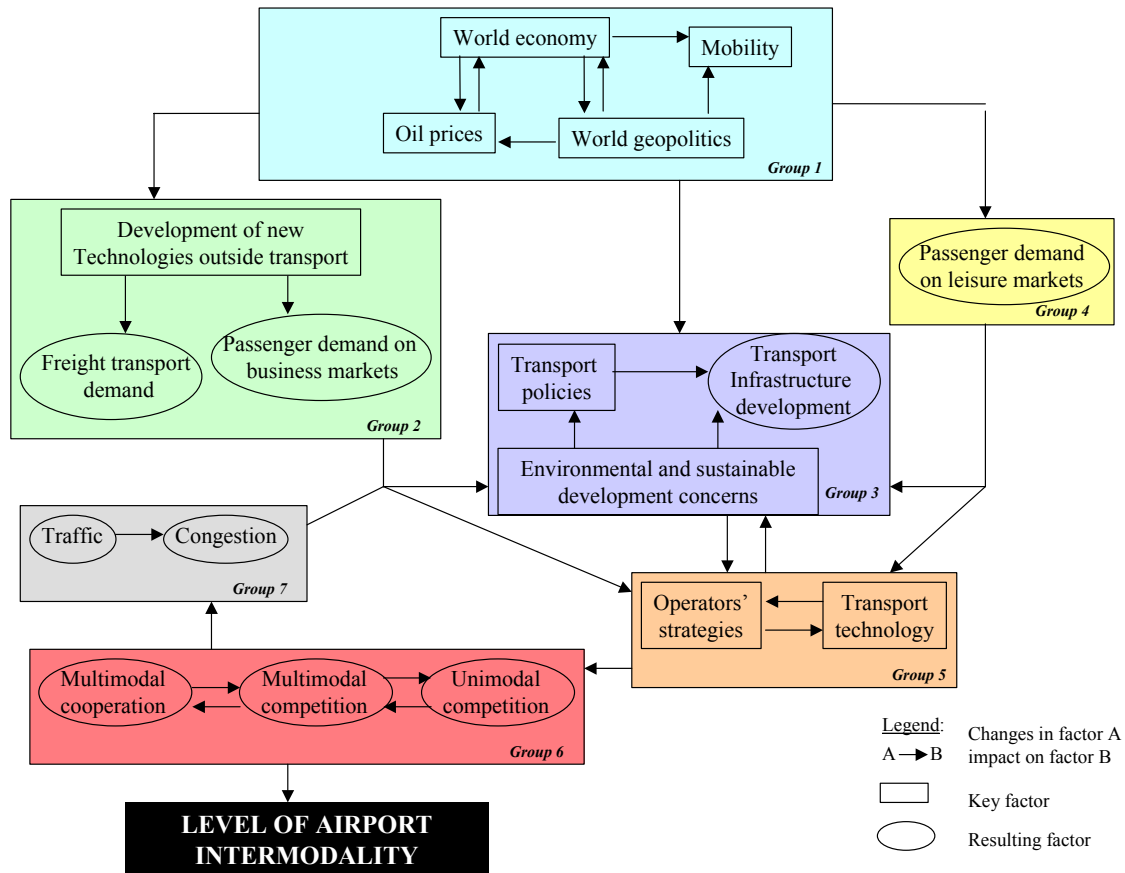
World economy
Mobility
Oil prices
World geopolitics
Group 1

Development of new Technologies outside transport
Freight transport demand
Passenger demand on business markets
Group 2

Passenger demand on leisure markets
Group 4

Transport policies
Transport Infrastructure development
Environmental and sustainable development concerns
Group 3

Traffic
Congestion
Group 7

Operators' strategies
Transport technology
Group 5

Multimodal cooperation
Multimodal competition
Unimodal competition
Group 6

LEVEL OF AIRPORT INTERMODALITY

Legend:
A → B Changes in factor A impact on factor B
Key factor
Resulting factor